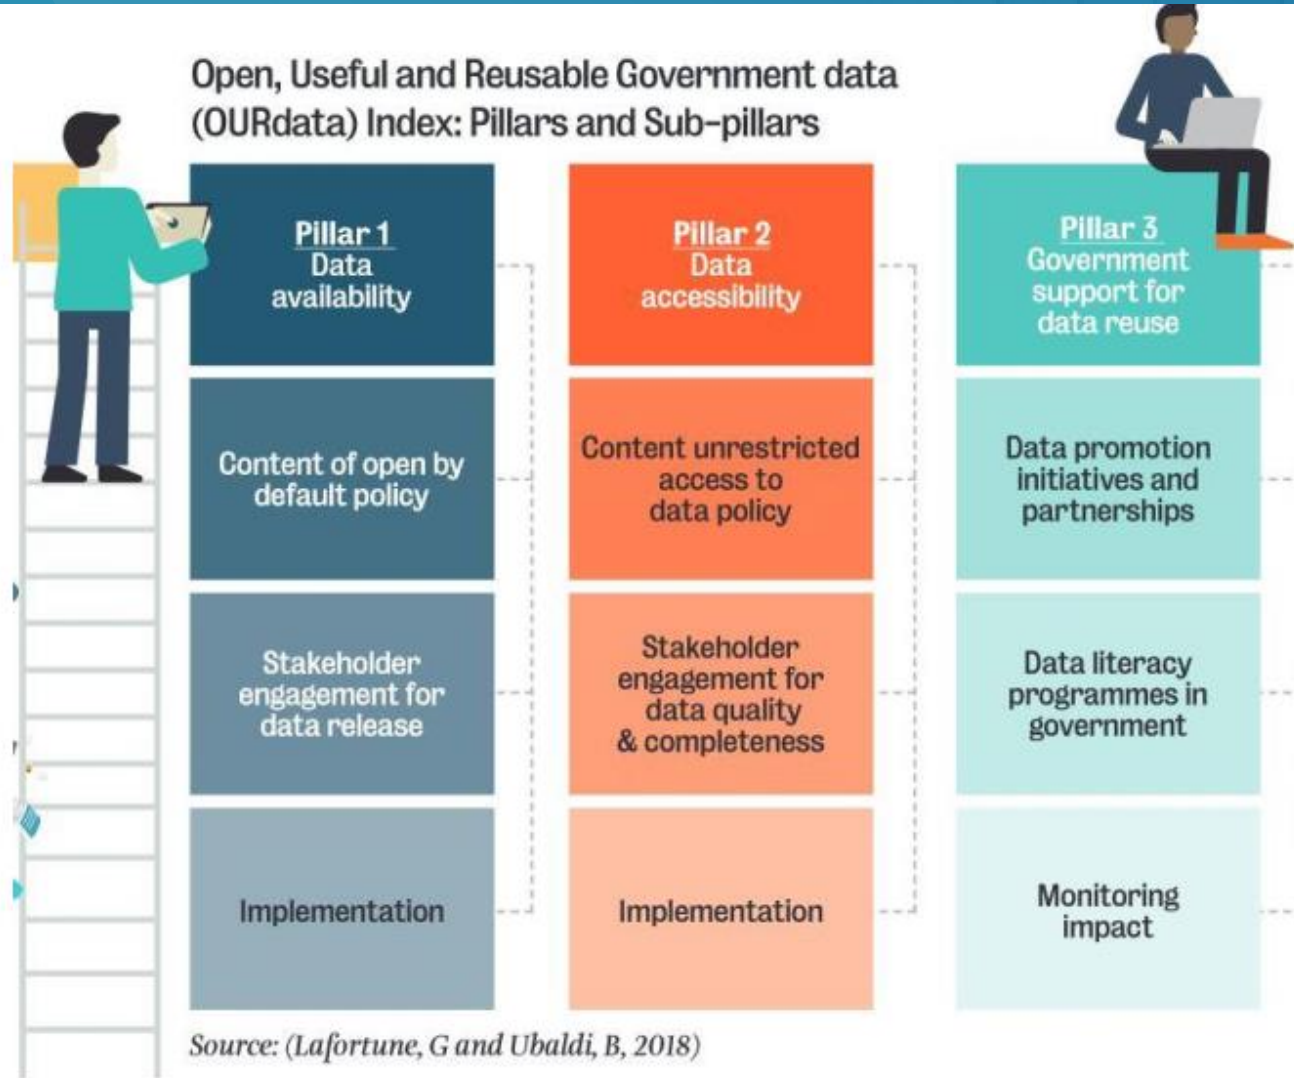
Open, Useful and Reusable Government data (OURdata) Index: Pillars and Sub-pillars

Pillar 1
Data availability

Content of open by default policy

Stakeholder engagement for data release

Implementation

Pillar 2
Data accessibility

Content unrestricted access to data policy

Stakeholder engagement for data quality & completeness

Implementation

Pillar 3
Government support for data reuse

Data promotion initiatives and partnerships

Data literacy programmes in government

Monitoring impact

Source: (Lafortune, G and Ubaldi, B, 2018)